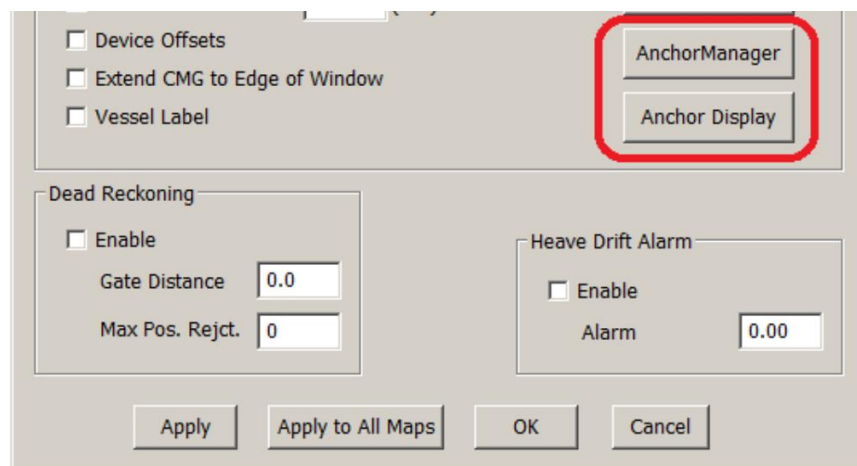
Device Offsets
Extend CMG to Edge of Window
Vessel Label

AnchorManager
Anchor Display

Dead Reckoning
Enable
Gate Distance 0.0
Max Pos. Rejct. 0

Heave Drift Alarm
Enable
Alarm 0.00

Apply
Apply to All Maps
OK
Cancel